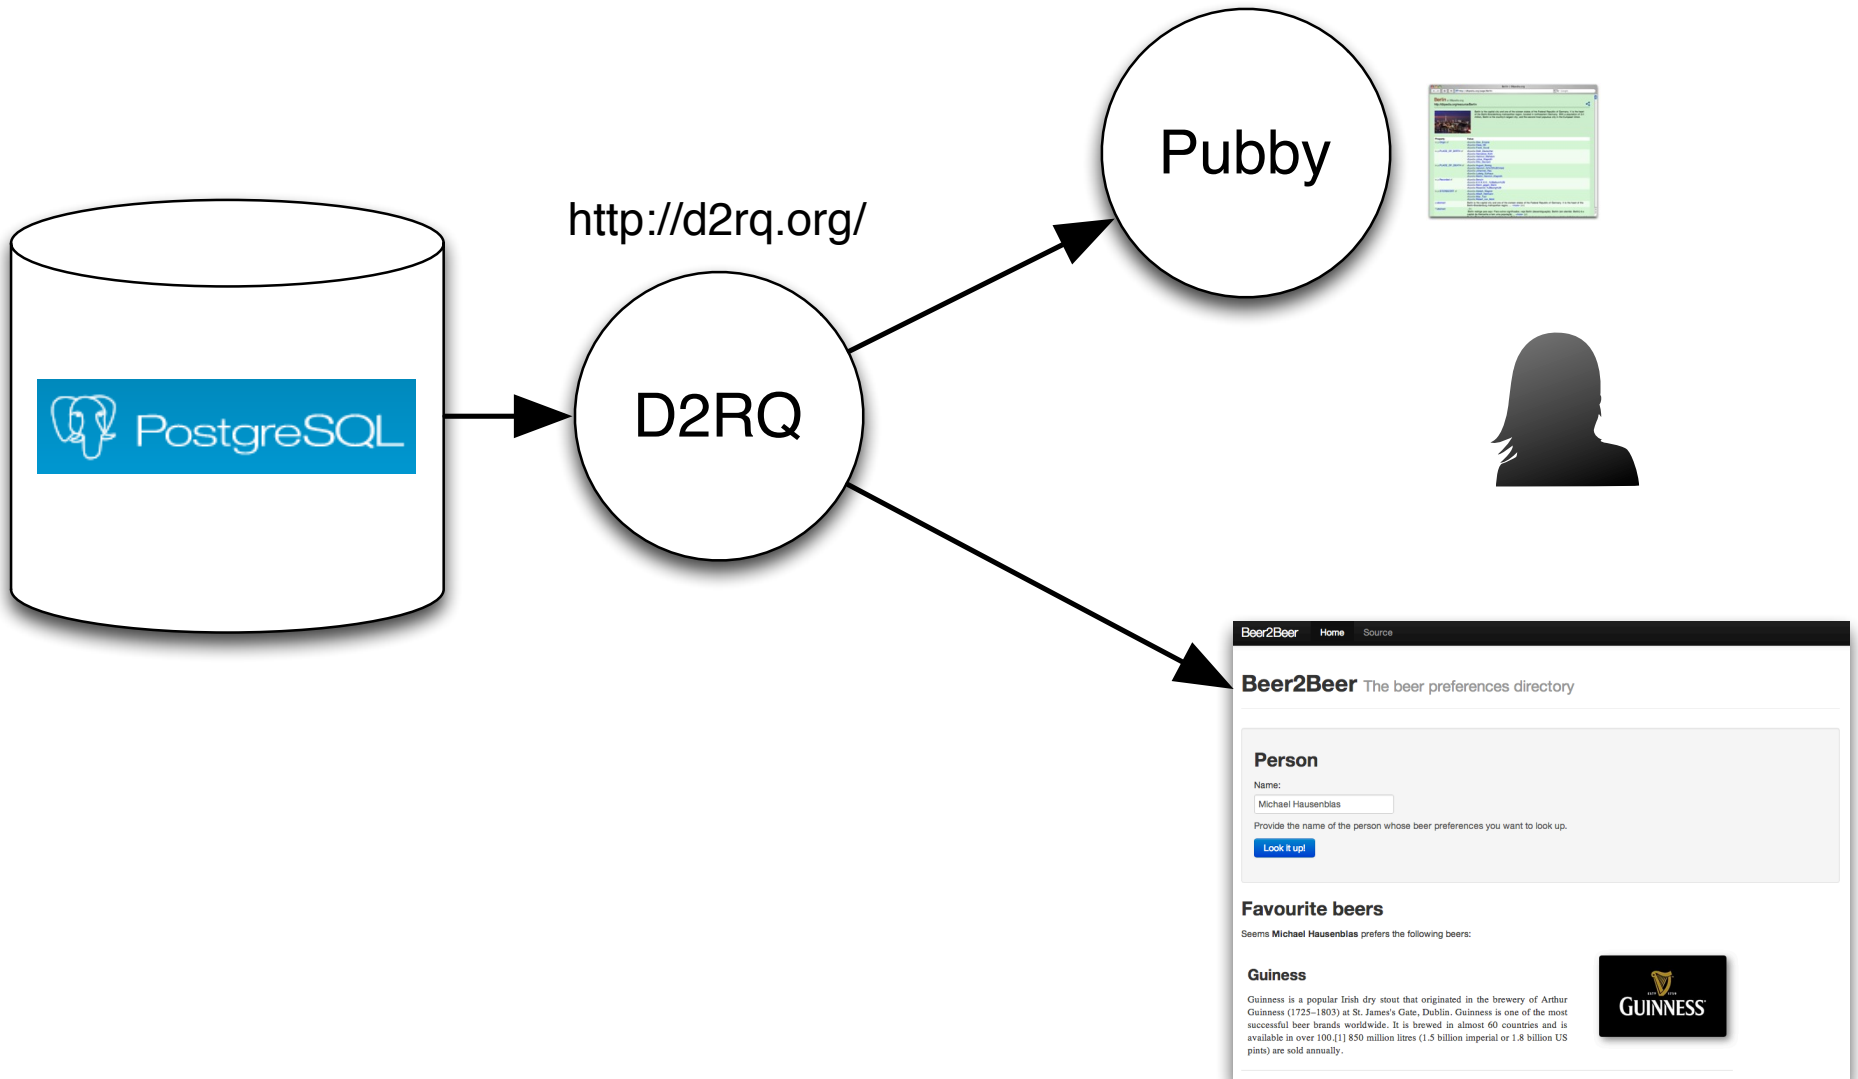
Pubby

http://d2rq.org/

PostgreSQL

D2RQ

Beer2Beer Home Source

Beer2Beer The beer preferences directory

Person

Name:

Michael Hausenblas

Provide the name of the person whose beer preferences you want to look up.

Look it up!

Favourite beers

Seems Michael Hausenblas prefers the following beers:

Guiness

Guinness is a popular Irish dry stout that originated in the brewery of Arthur Guinness (1725–1803) at St. James's Gate, Dublin. Guinness is one of the most successful beer brands worldwide. It is brewed in almost 60 countries and is available in over 100.[1] 850 million litres (1.5 billion imperial or 1.8 billion US pints) are sold annually.

GUINNESS